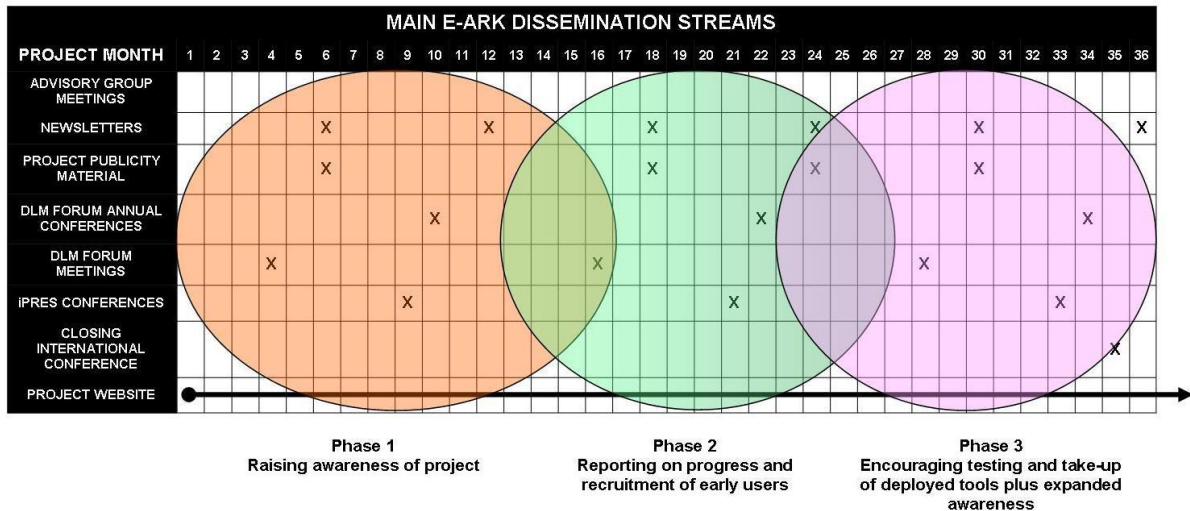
MAIN E-ARK DISSEMINATION STREAMS

| PROJECT MONTH | 1 | 2 | 3 | 4 | 5 | 6 | 7 | 8 | 9 | 10 | 11 | 12 | 13 | 14 | 15 | 16 | 17 | 18 | 19 | 20 | 21 | 22 | 23 | 24 | 25 | 26 | 27 | 28 | 29 | 30 | 31 | 32 | 33 | 34 | 35 | 36 |
|---|---|---|---|---|---|---|---|---|---|---|---|---|---|---|---|---|---|---|---|---|---|---|---|---|---|---|---|---|---|---|---|---|---|---|---|---|
| ADVISORY GROUP MEETINGS | | | | | | | | | | | | | | | | | | | | | | | | | | | | | | | | | | | | |
| NEWSLETTERS | | | | | | X | | | | | | X | | | | | | X | | | | | | X | | | | | | X | | | | | | X |
| PROJECT PUBLICITY MATERIAL | | | | | | X | | | | | | | | | | | | X | | | | | | X | | | | | | X | | | | | | |
| DLM FORUM ANNUAL CONFERENCES | | | | | | | | | | X | | | | | | | | | | | | X | | | | | | | | | | | | X | | |
| DLM FORUM MEETINGS | | | | X | | | | | | | | | | | | X | | | | | | | | | | | | X | | | | | | | | |
| iPRES CONFERENCES | | | | | | | | | X | | | | | | | | | | | | X | | | | | | | | | | | | X | | | |
| CLOSING INTERNATIONAL CONFERENCE | | | | | | | | | | | | | | | | | | | | | | | | | | | | | | | | | | | X | |
| PROJECT WEBSITE | | | | | | | | | | | | | | | | | | | | | | | | | | | | | | | | | | | | |

Phase 1
Raising awareness of project

Phase 2
Reporting on progress and recruitment of early users

Phase 3
Encouraging testing and take-up of deployed tools plus expanded awareness